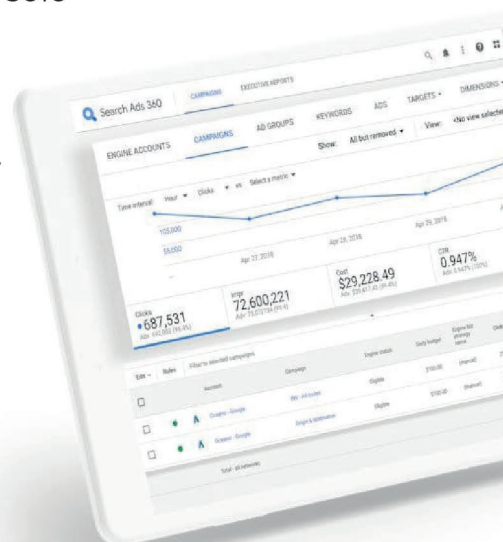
Search Ads 360

CAMPAIGNS

EXECUTIVE REPORTS

ENGINE ACCOUNTS

CAMPAIGNS

AD GROUPS

KEYWORDS

ADS

TARGETS ▾

DIMENSIONS ▾

Show: All but removed ▾

View: <No view selected

Time interval: Hour ▾ Clicks ▾ vs Select a metric ▾

105,000

55,000

Apr 27, 2019

Apr 28, 2019

Apr 29, 2019

Clicks
687,531
Ads: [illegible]

Impr.
72,600,221
Ads: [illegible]

Cost
$29,228.49
Ads: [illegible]

CTR
0.947%
Ads: 0.947% (100%)

Edit ▾

Rules

Filter to selected campaigns

Account

Campaign

Engine status

Daily budget

Engine bid strategy name

Eligible

$100.00

(manual)

Eligible

$100.00

(manual)

Total - all networks